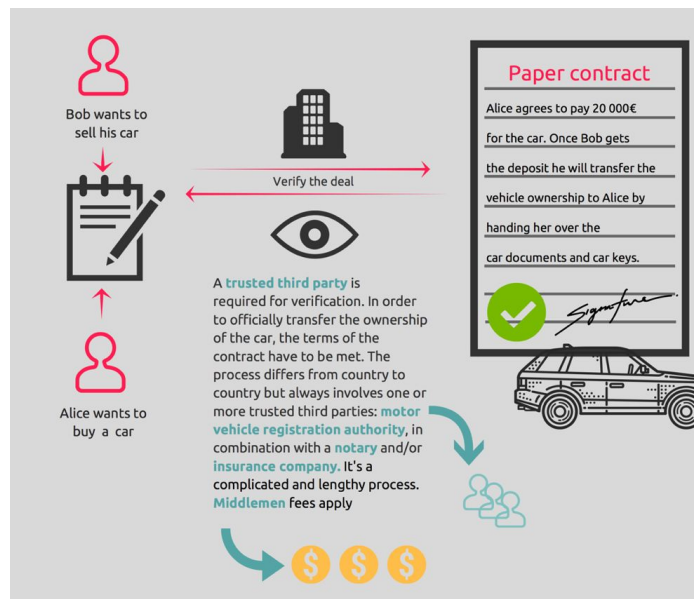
Bob wants to sell his car

Alice wants to buy a car

Verify the deal

Paper contract

Alice agrees to pay 20 000€ for the car. Once Bob gets the deposit he will transfer the vehicle ownership to Alice by handing her over the car documents and car keys.

Signature

A trusted third party is required for verification. In order to officially transfer the ownership of the car, the terms of the contract have to be met. The process differs from country to country but always involves one or more trusted third parties: motor vehicle registration authority, in combination with a notary and/or insurance company. It's a complicated and lengthy process. Middlemen fees apply

$ $ $